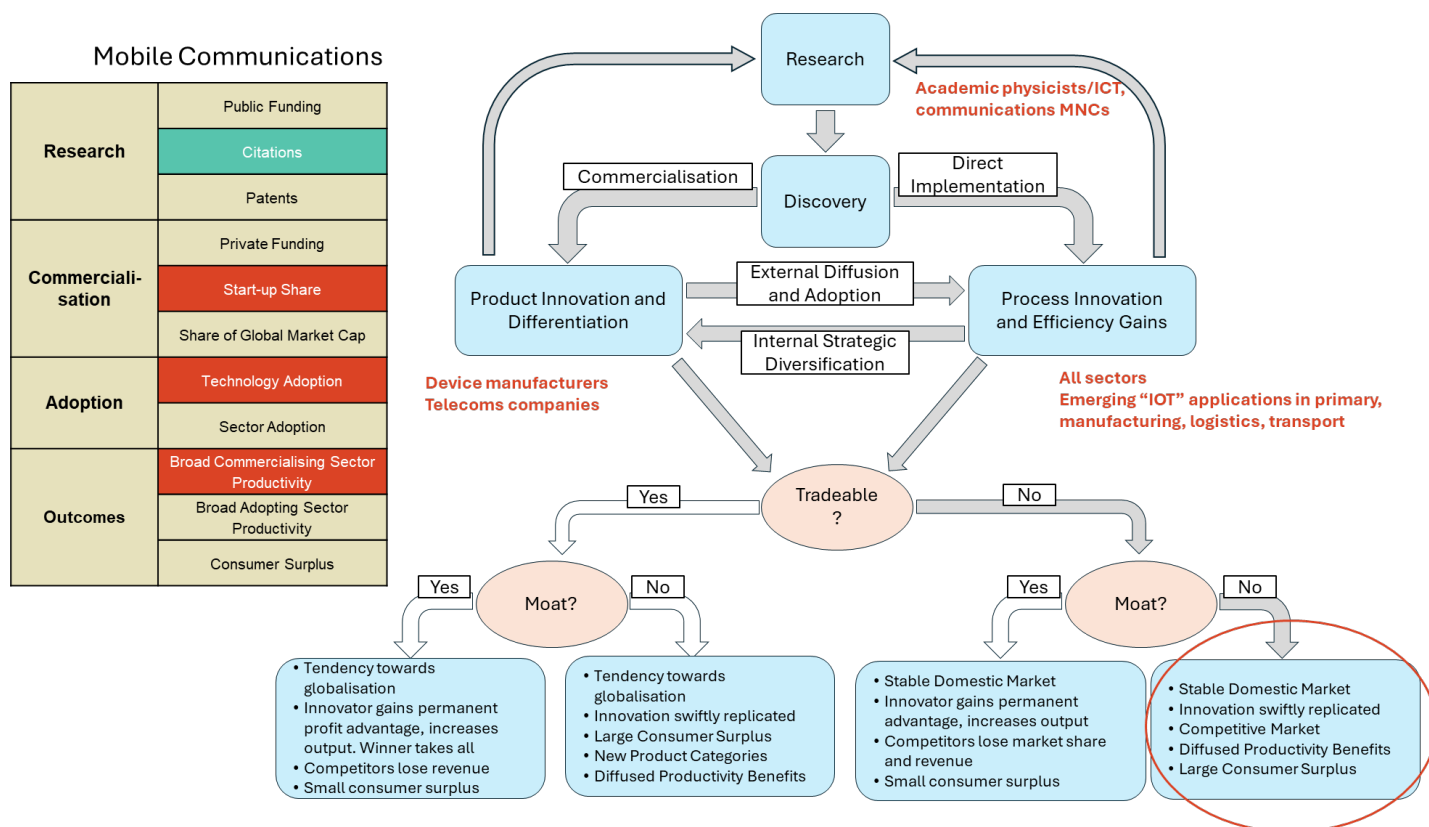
Mobile Communications

| Research | Public Funding |
|---|---|
| | Citations |
| | Patents |
| Commercialisation | Private Funding |
| | Start-up Share |
| | Share of Global Market Cap |
| Adoption | Technology Adoption |
| | Sector Adoption |
| Outcomes | Broad Commercialising Sector Productivity |
| | Broad Adopting Sector Productivity |
| | Consumer Surplus |

Research

Academic physicists/ICT, communications MNCs

Commercialisation

Discovery

Direct Implementation

Product Innovation and Differentiation

External Diffusion and Adoption

Internal Strategic Diversification

Process Innovation and Efficiency Gains

Device manufacturers
Telecoms companies

All sectors
Emerging "IOT" applications in primary, manufacturing, logistics, transport

Yes

Tradeable ?

No

Yes

Moat?

No

Yes

Moat?

No

• Tendency towards globalisation
• Innovator gains permanent profit advantage, increases output. Winner takes all
• Competitors lose revenue
• Small consumer surplus

• Tendency towards globalisation
• Innovation swiftly replicated
• Large Consumer Surplus
• New Product Categories
• Diffused Productivity Benefits

• Stable Domestic Market
• Innovator gains permanent advantage, increases output
• Competitors lose market share and revenue
• Small consumer surplus

• Stable Domestic Market
• Innovation swiftly replicated
• Competitive Market
• Diffused Productivity Benefits
• Large Consumer Surplus